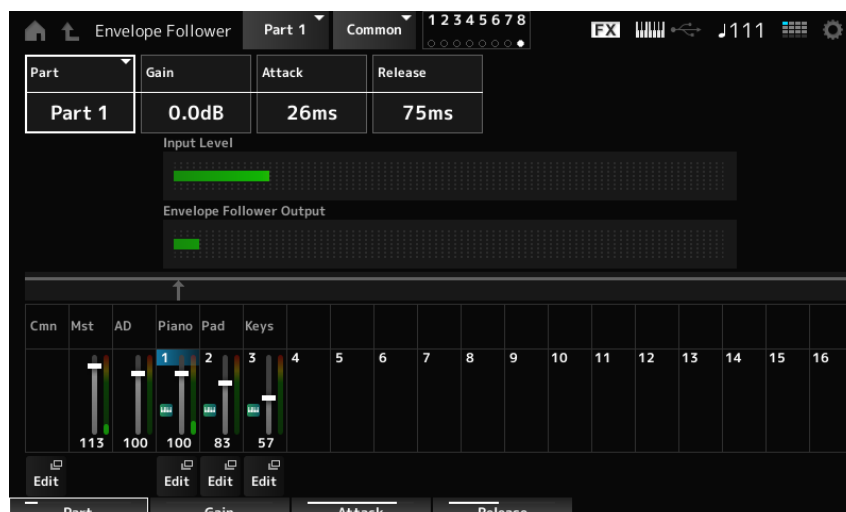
Envelope Follower Part 1 Common 12345678

FX ♩111

Part
Part 1

Gain
0.0dB

Attack
26ms

Release
75ms

Input Level

Envelope Follower Output

Cmn Mst AD Piano Pad Keys

1 2 3 4 5 6 7 8 9 10 11 12 13 14 15 16

113 100 100 83 57

Edit Edit Edit Edit

Part Gain Attack Release